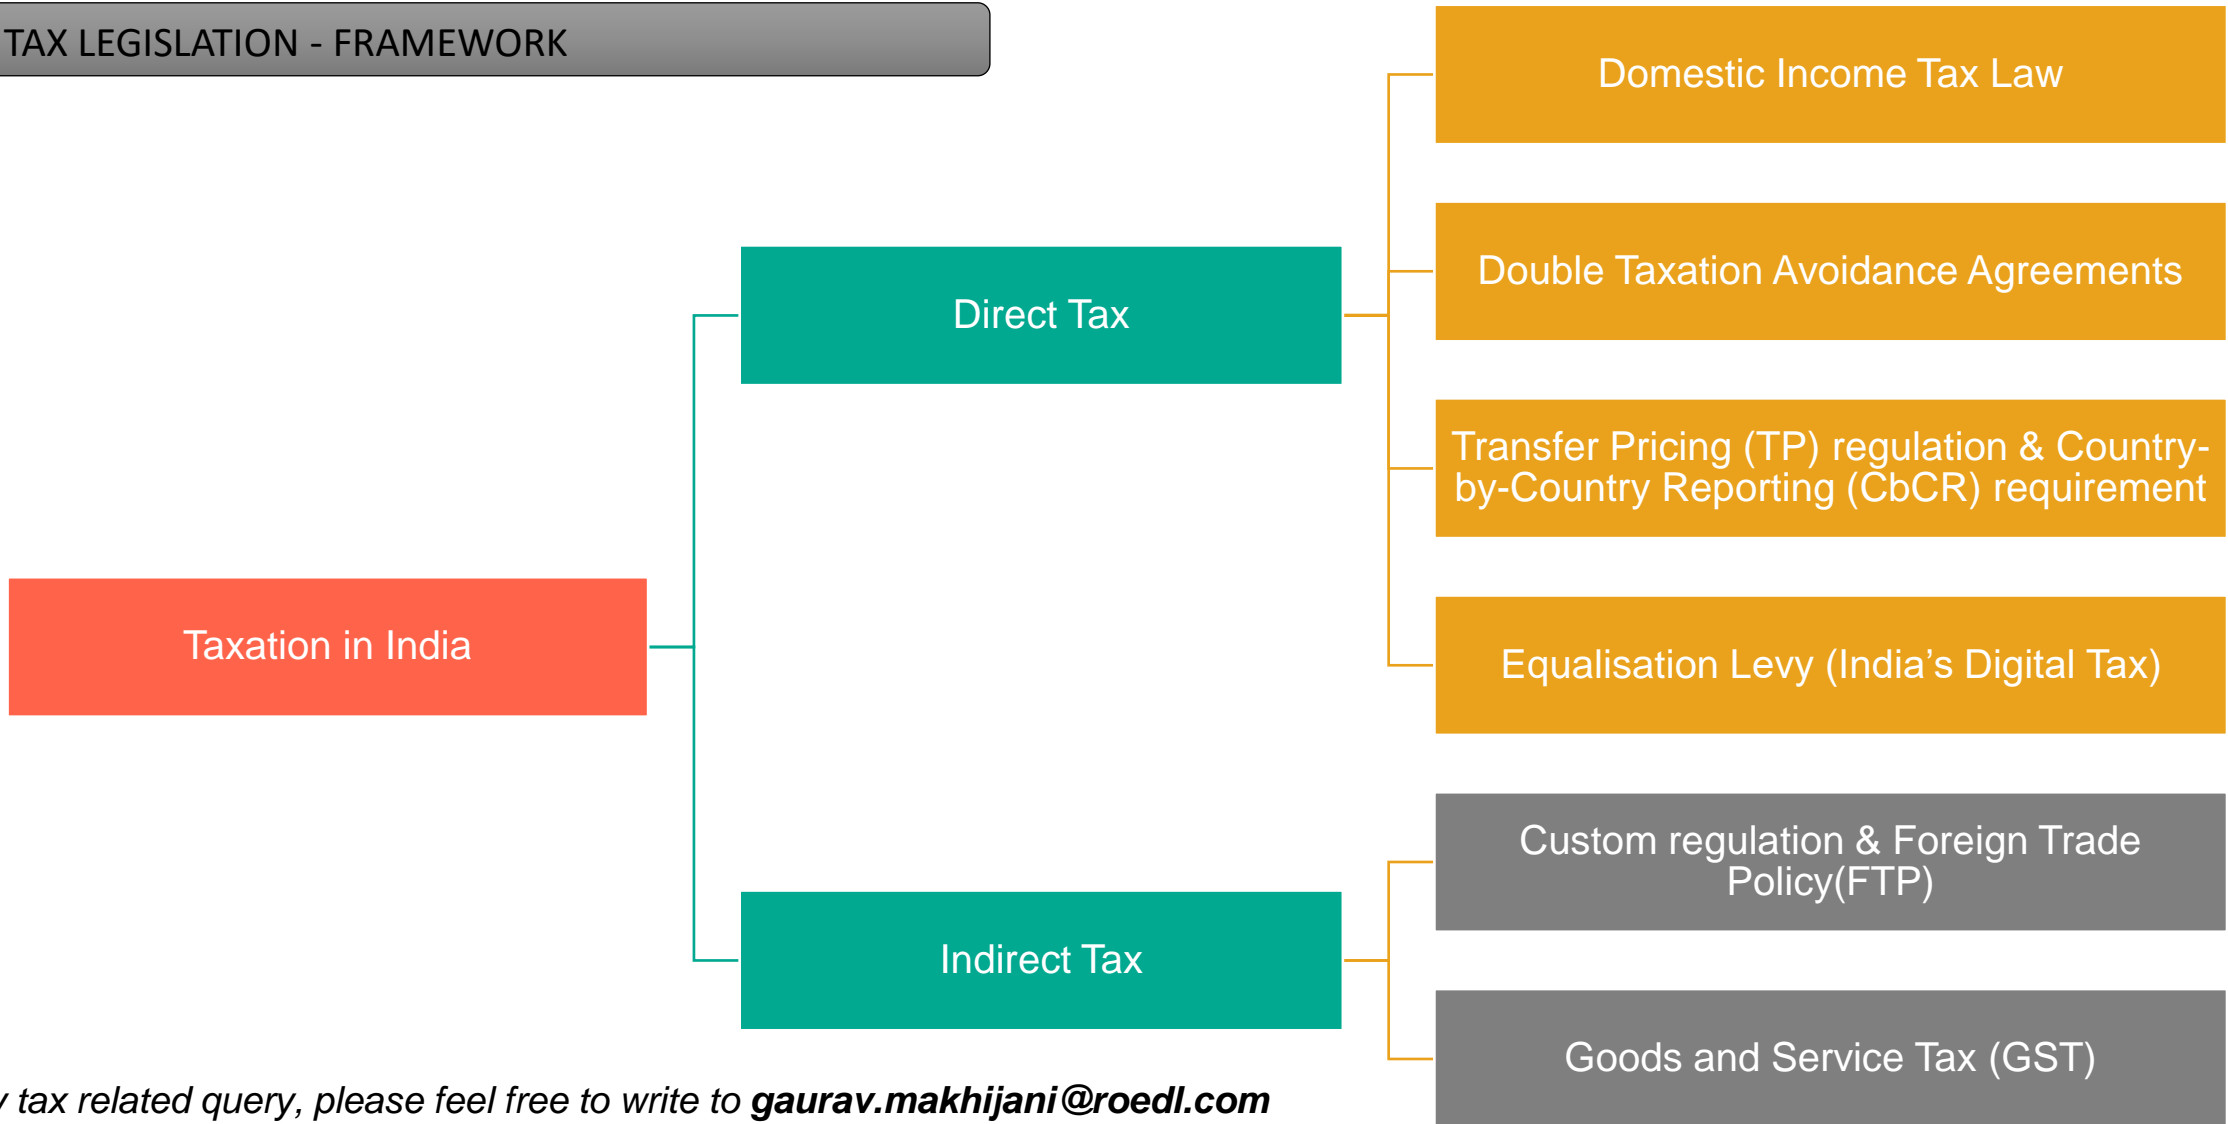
TAX LEGISLATION - FRAMEWORK

Taxation in India

Direct Tax

Indirect Tax

Domestic Income Tax Law

Double Taxation Avoidance Agreements

Transfer Pricing (TP) regulation & Country-by-Country Reporting (CbCR) requirement

Equalisation Levy (India's Digital Tax)

Custom regulation & Foreign Trade Policy(FTP)

Goods and Service Tax (GST)

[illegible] tax related query, please feel free to write to **gaurav.makhijani@roedl.com**